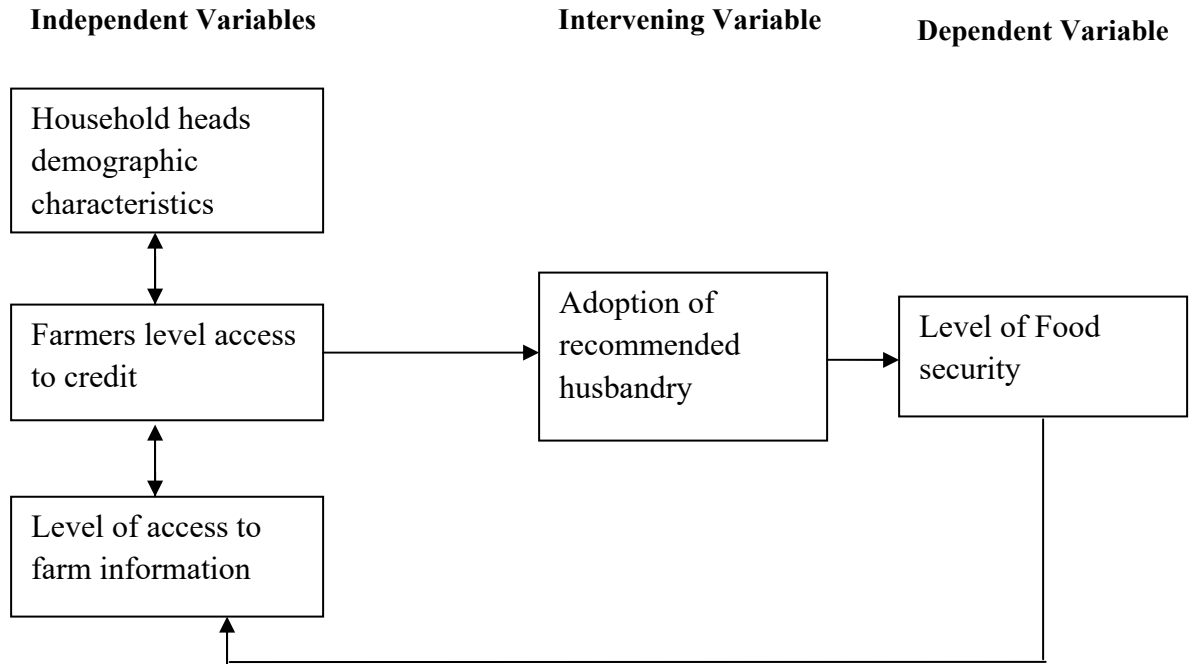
Independent Variables

Intervening Variable

Dependent Variable

Household heads demographic characteristics

Farmers level access to credit

Level of access to farm information

Adoption of recommended husbandry

Level of Food security